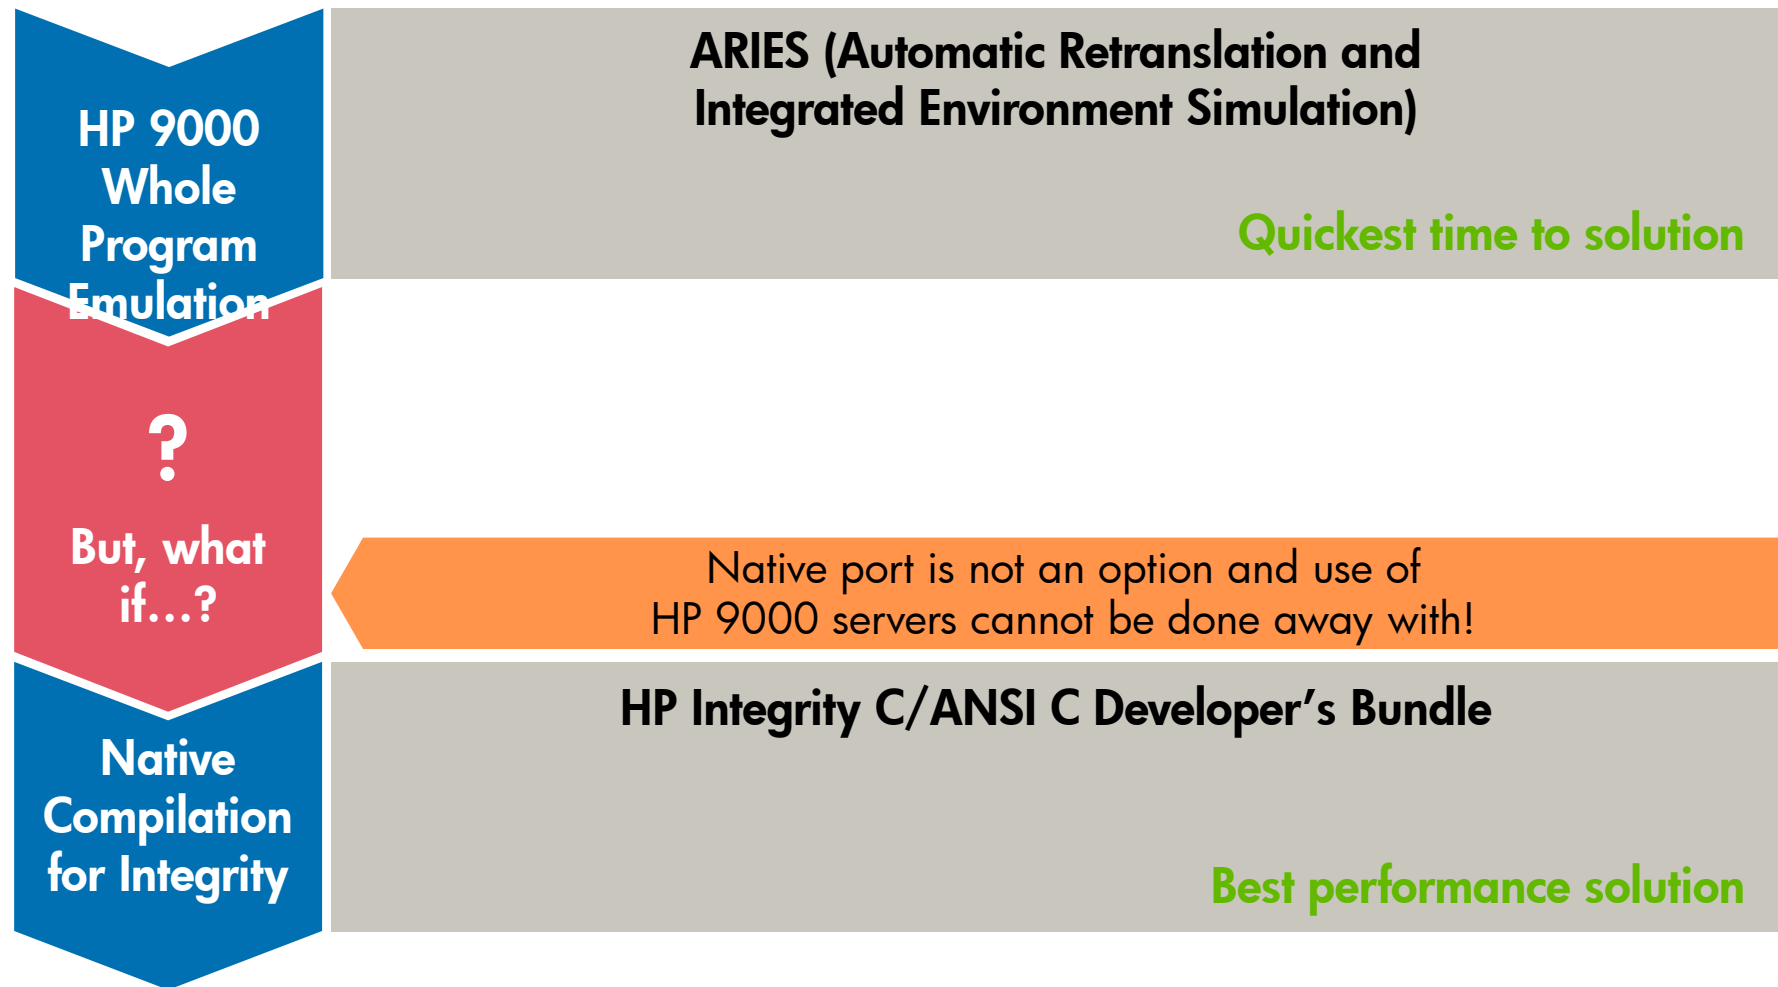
HP 9000 Whole Program Emulation

ARIES (Automatic Retranslation and Integrated Environment Simulation)

Quickest time to solution

?

But, what if…?

Native port is not an option and use of HP 9000 servers cannot be done away with!

Native Compilation for Integrity

HP Integrity C/ANSI C Developer's Bundle

Best performance solution